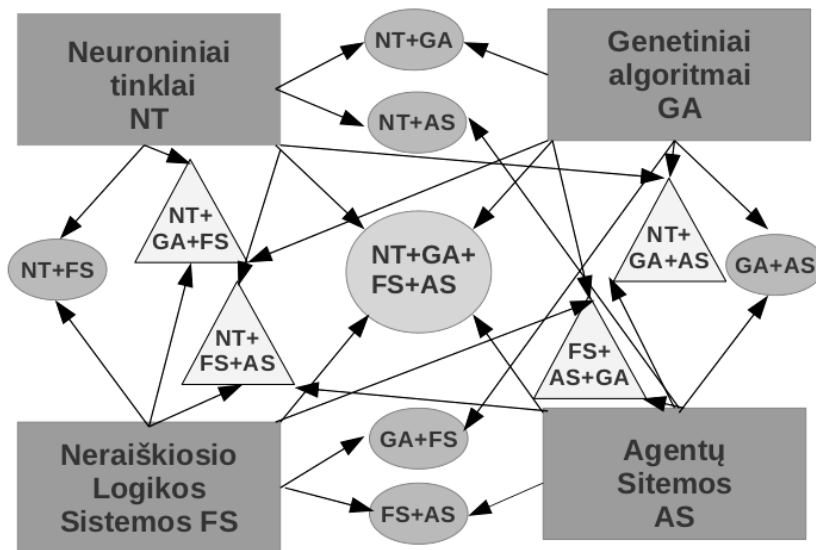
Neuroniniai tinklai NT

NT+GA

Genetiniai algoritmai GA

NT+AS

NT+ GA+FS

NT+ GA+AS

NT+FS

NT+GA+ FS+AS

GA+AS

NT+ FS+AS

FS+ AS+GA

Neraiškiosio Logikos Sistemos FS

GA+FS

Agentų Sitemos AS

FS+AS